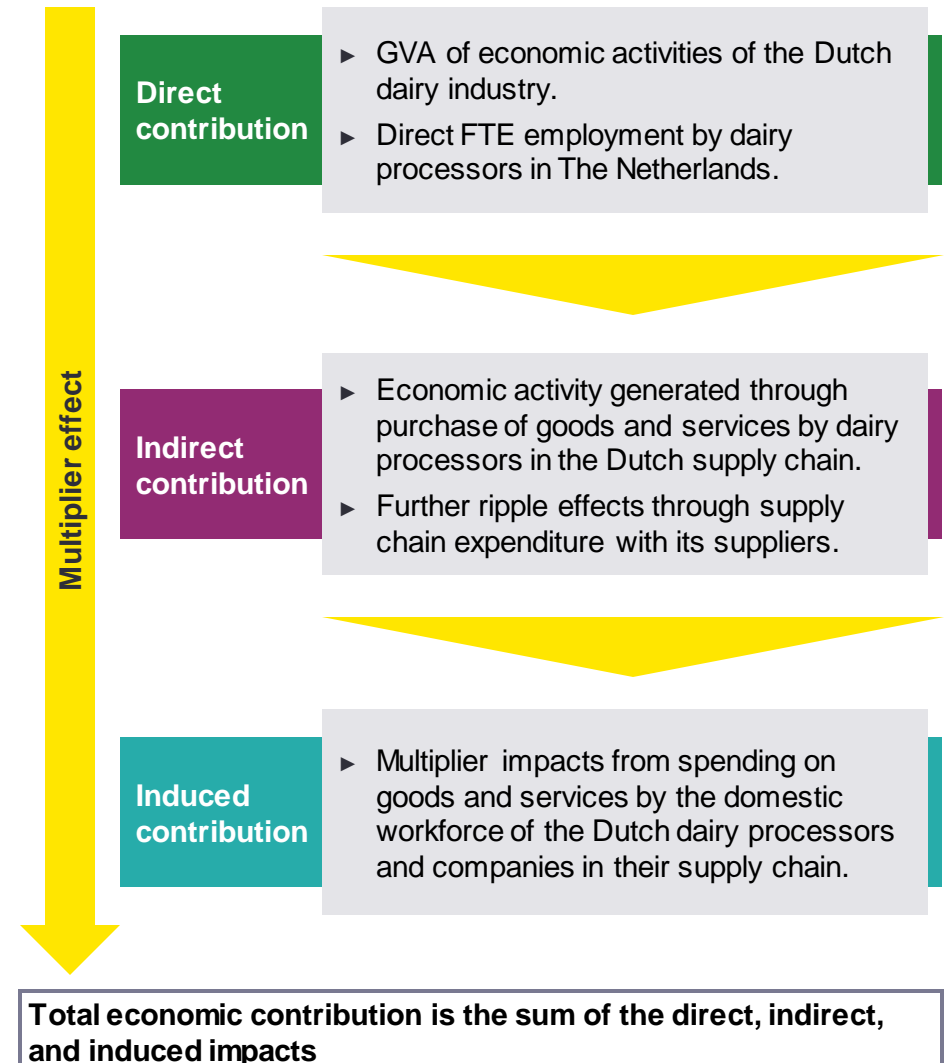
Multiplier effect

Direct contribution

► GVA of economic activities of the Dutch dairy industry.

► Direct FTE employment by dairy processors in The Netherlands.

Indirect contribution

► Economic activity generated through purchase of goods and services by dairy processors in the Dutch supply chain.

► Further ripple effects through supply chain expenditure with its suppliers.

Induced contribution

► Multiplier impacts from spending on goods and services by the domestic workforce of the Dutch dairy processors and companies in their supply chain.

Total economic contribution is the sum of the direct, indirect, and induced impacts